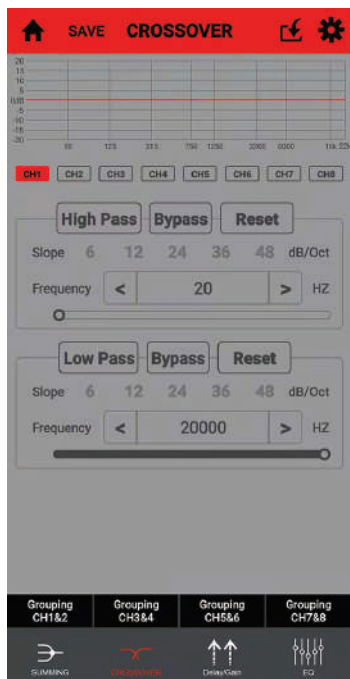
SAVE CROSSOVER

20
15
10
5
0dB
-5
-10
-15
-20

50 125 315 750 1250 3000 6000 16k 22k

CH1 CH2 CH3 CH4 CH5 CH6 CH7 CH8

High Pass Bypass Reset

Slope 6 12 24 36 48 dB/Oct

Frequency < 20 > HZ

Low Pass Bypass Reset

Slope 6 12 24 36 48 dB/Oct

Frequency < 20000 > HZ

Grouping CH1&2
Grouping CH3&4
Grouping CH5&6
Grouping CH7&8

SUMMING CROSSOVER Delay/Gain EQ